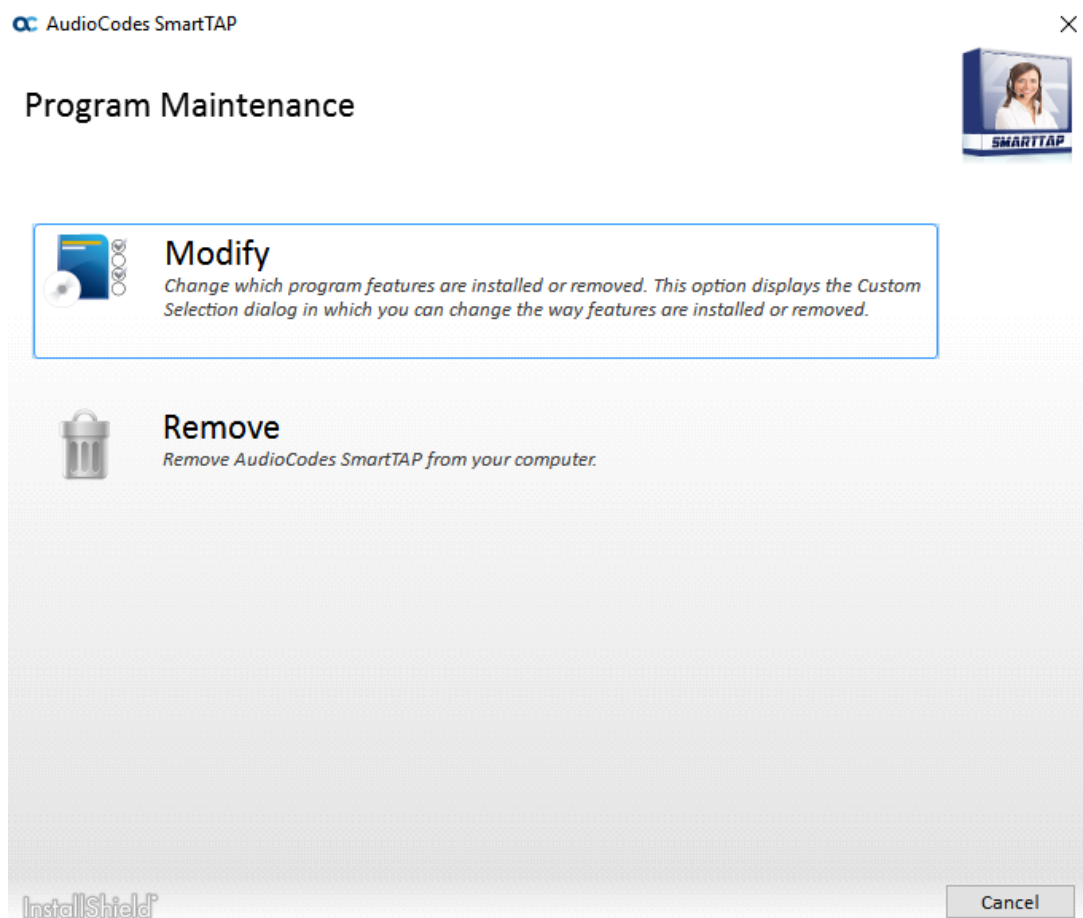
AudioCodes SmartTAP

×

Program Maintenance

SMARTTAP

Modify

Change which program features are installed or removed. This option displays the Custom Selection dialog in which you can change the way features are installed or removed.

Remove

Remove AudioCodes SmartTAP from your computer.

InstallShield

Cancel